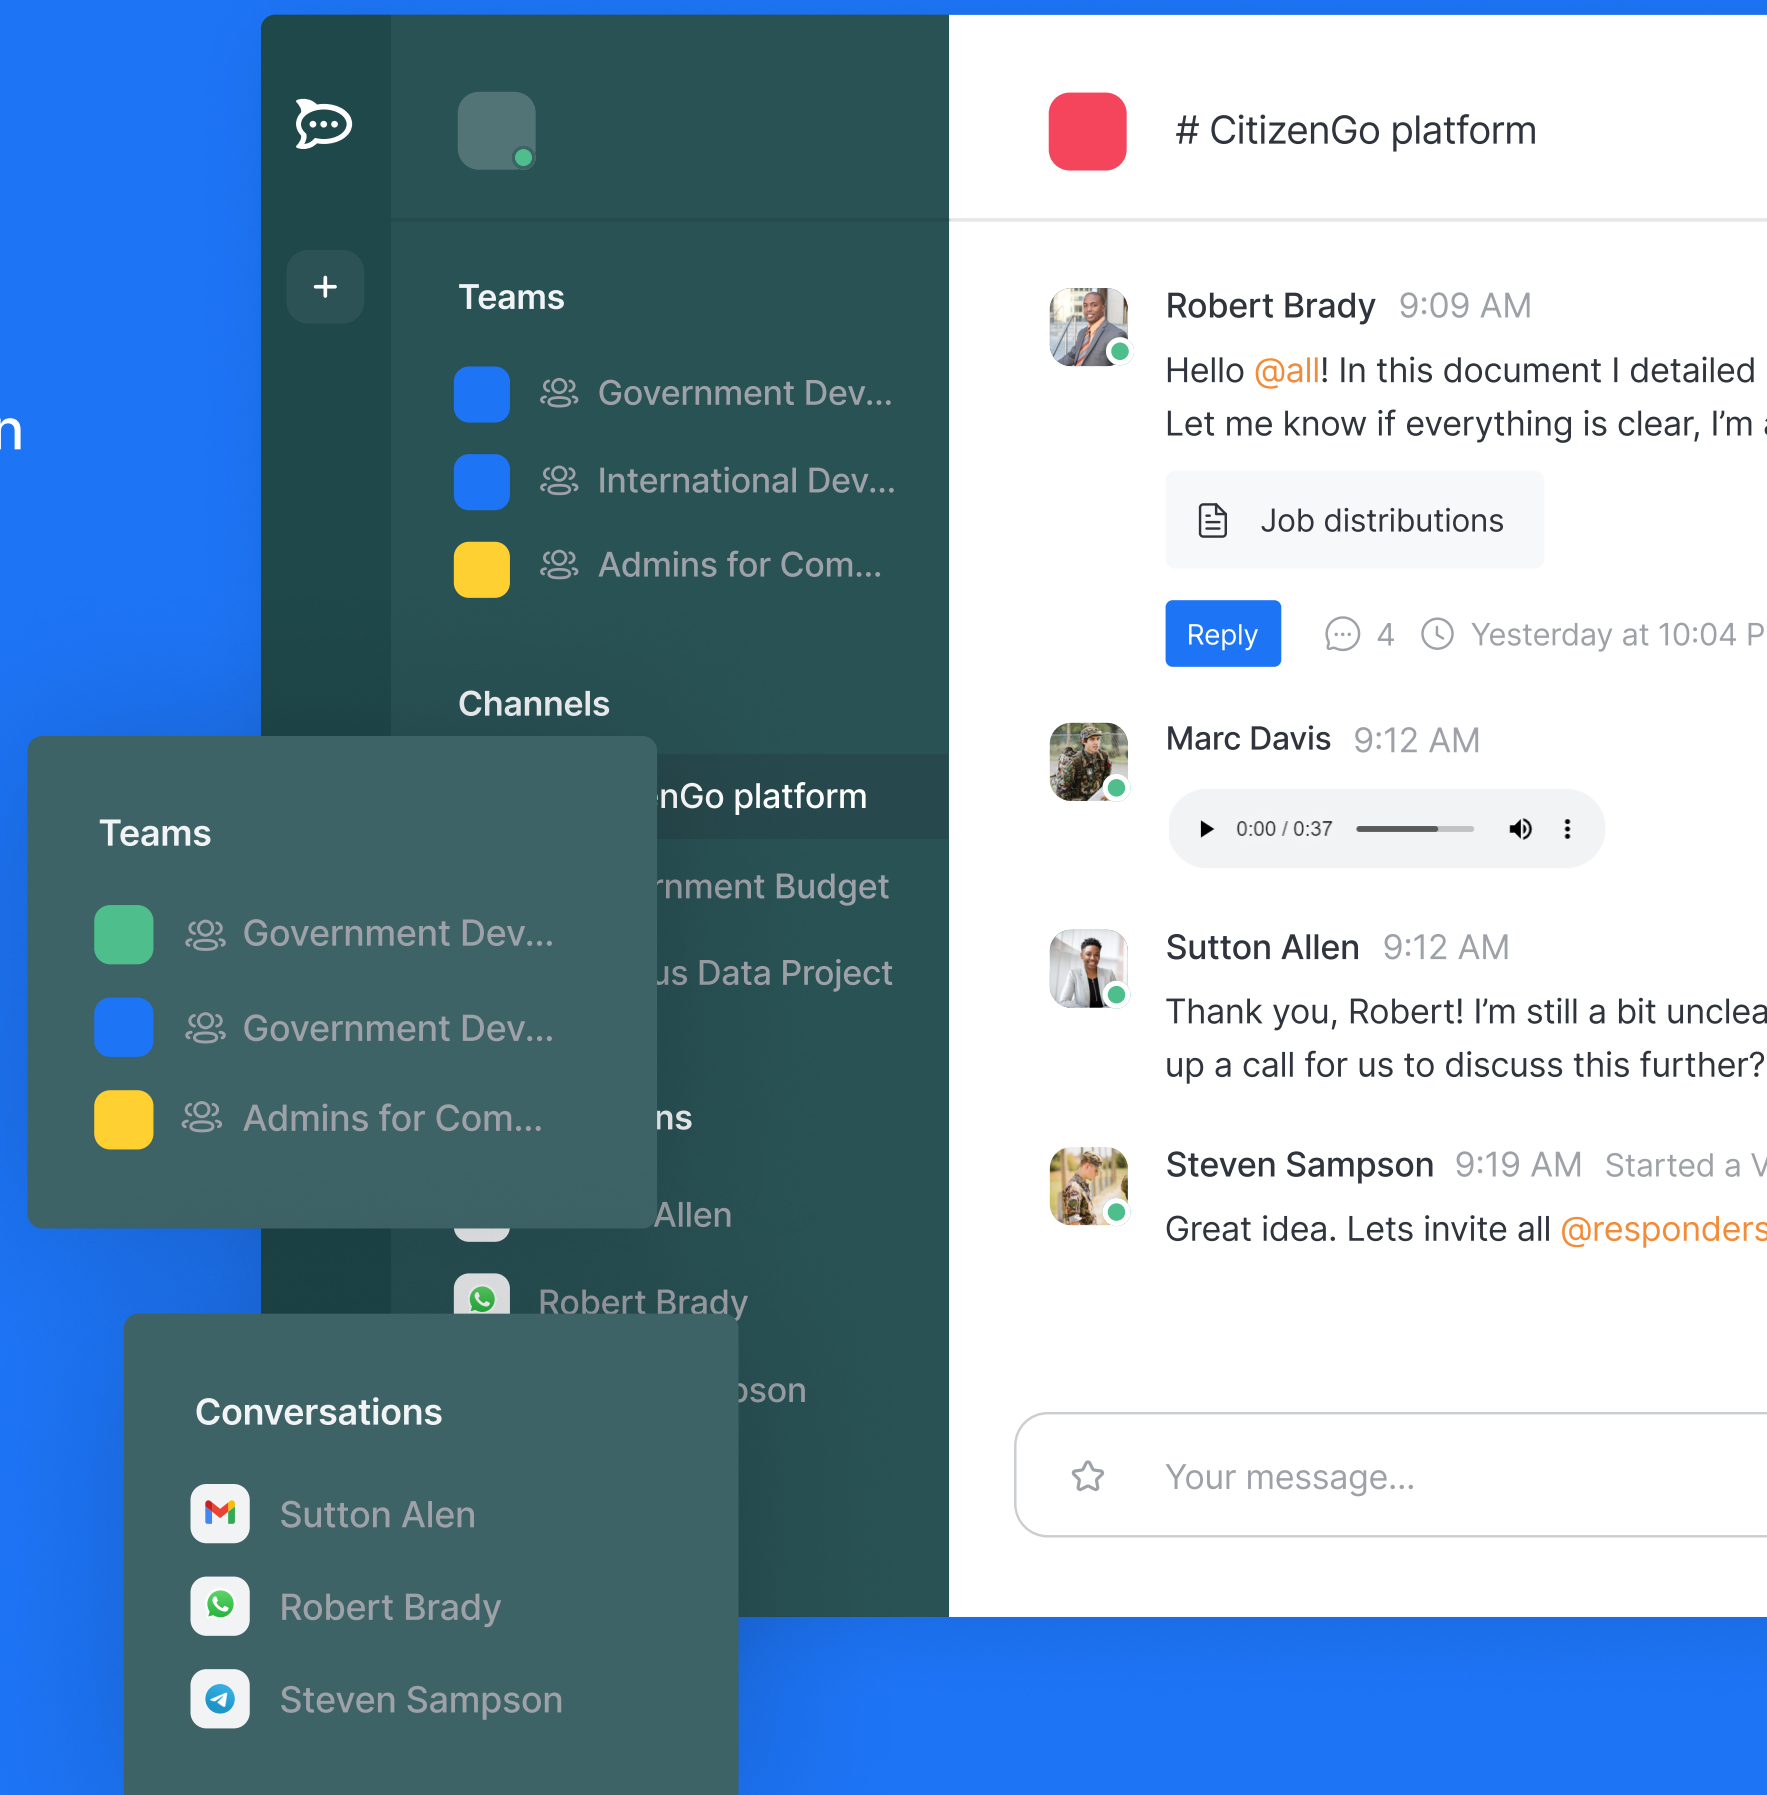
n

+

Teams

Government Dev...

International Dev...

Admins for Com...

Channels

nGo platform

rnment Budget

us Data Project

ns

Allen

Robert Brady

pson

Teams

Government Dev...

Government Dev...

Admins for Com...

Conversations

Sutton Alen

Robert Brady

Steven Sampson

# CitizenGo platform

Robert Brady 9:09 AM

Hello @all! In this document I detailed

Let me know if everything is clear, I'm

Job distributions

Reply 4 Yesterday at 10:04 P

Marc Davis 9:12 AM

0:00 / 0:37

Sutton Allen 9:12 AM

Thank you, Robert! I'm still a bit unclea up a call for us to discuss this further?

Steven Sampson 9:19 AM Started a V

Great idea. Lets invite all @responders

Your message...